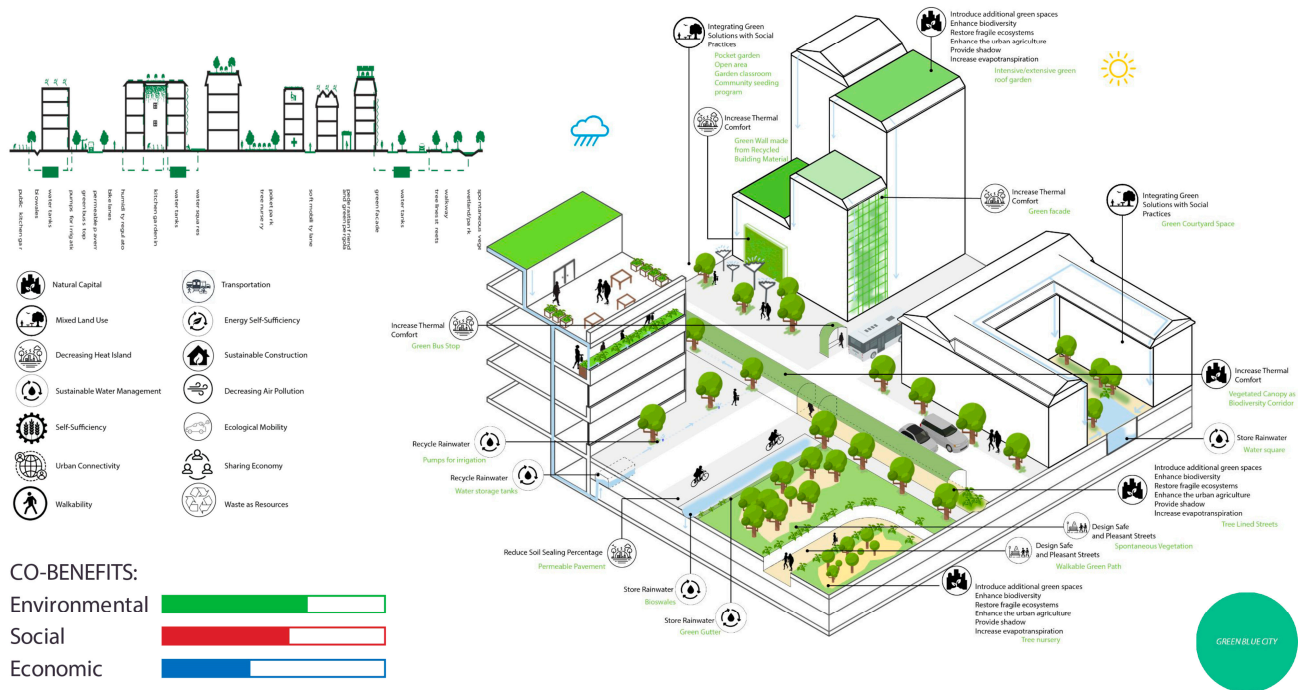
public kitchengar
bioswales
water tanks
pumps for irrigatio
green bus stop
permeable pavem
bike lanes
humidity regulatio
kitchen garden
water tanks
water square
tree nursery
pocket park
soft mobility lane
gardencourtyard and green pergola
green facade
water tanks
tree lined streets
walkway
wetland park
spontaneous vege

Natural Capital
Transportation
Mixed Land Use
Energy Self-Sufficiency
Decreasing Heat Island
Sustainable Construction
Sustainable Water Management
Decreasing Air Pollution
Self-Sufficiency
Ecological Mobility
Urban Connectivity
Sharing Economy
Walkability
Waste as Resources

CO-BENEFITS:
Environmental
Social
Economic

Integrating Green Solutions with Social Practices
Pocket garden
Open area
Garden classroom
Community seeding program

Introduce additional green spaces
Enhance biodiversity
Restore fragile ecosystems
Enhance the urban agriculture
Provide shadow
Increase evapotranspiration
Intensive/extensive green roof garden

Increase Thermal Comfort
Green Wall made from Recycled Building Material

Increase Thermal Comfort
Green facade

Integrating Green Solutions with Social Practices
Green Courtyard Space

Increase Thermal Comfort
Green Bus Stop

Increase Thermal Comfort
Vegetated Canopy as Biodiversity Corridor

Recycle Rainwater
Pumps for irrigation

Recycle Rainwater
Water storage tanks

Store Rainwater
Water square

Introduce additional green spaces
Enhance biodiversity
Restore fragile ecosystems
Enhance the urban agriculture
Provide shadow
Increase evapotranspiration
Tree Lined Streets

Design Safe and Pleasant Streets
Spontaneous Vegetation

Design Safe and Pleasant Streets
Walkable Green Path

Reduce Soil Sealing Percentage
Permeable Pavement

Store Rainwater
Bioswales

Store Rainwater
Green Gutter

Introduce additional green spaces
Enhance biodiversity
Restore fragile ecosystems
Enhance the urban agriculture
Provide shadow
Increase evapotranspiration
Tree nursery

GREEN BLUE CITY